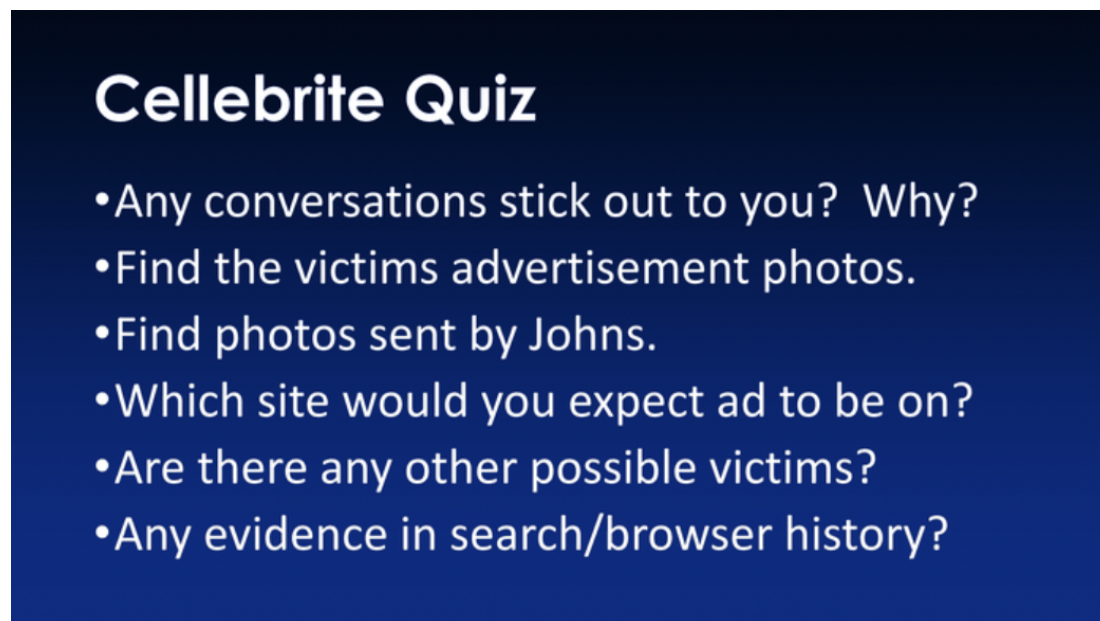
Cellebrite Quiz

•Any conversations stick out to you? Why?
•Find the victims advertisement photos.
•Find photos sent by Johns.
•Which site would you expect ad to be on?
•Are there any other possible victims?
•Any evidence in search/browser history?